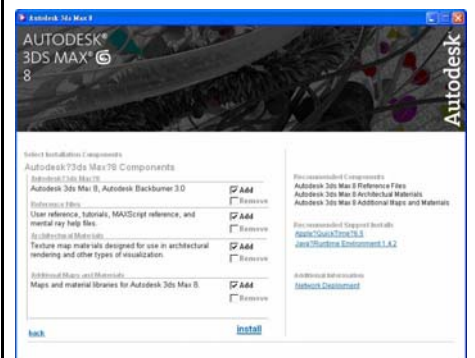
Autodesk 3ds Max 8

AUTODESK®
3DS MAX® 8
8

Autodesk

Select Installation Components
Autodesk?3ds Max?8 Components

Autodesk?3ds Max?8
Autodesk 3ds Max 8, Autodesk Backburner 3.0
Add
Remove

Reference Files
User reference, tutorials, MAXScript reference, and mental ray help files.
Add
Remove

Architectural Materials
Texture map materials designed for use in architectural rendering and other types of visualization.
Add
Remove

Additional Maps and Materials
Maps and material libraries for Autodesk 3ds Max 8.
Add
Remove

Recommended Components
Autodesk 3ds Max 8 Reference Files
Autodesk 3ds Max 8 Architectural Materials
Autodesk 3ds Max 8 Additional Maps and Materials

Recommended Support Installs
Apple?QuickTime?6.5
Java?Runtime Environment 1.4.2

Additional Information
Network Deployment

back

install